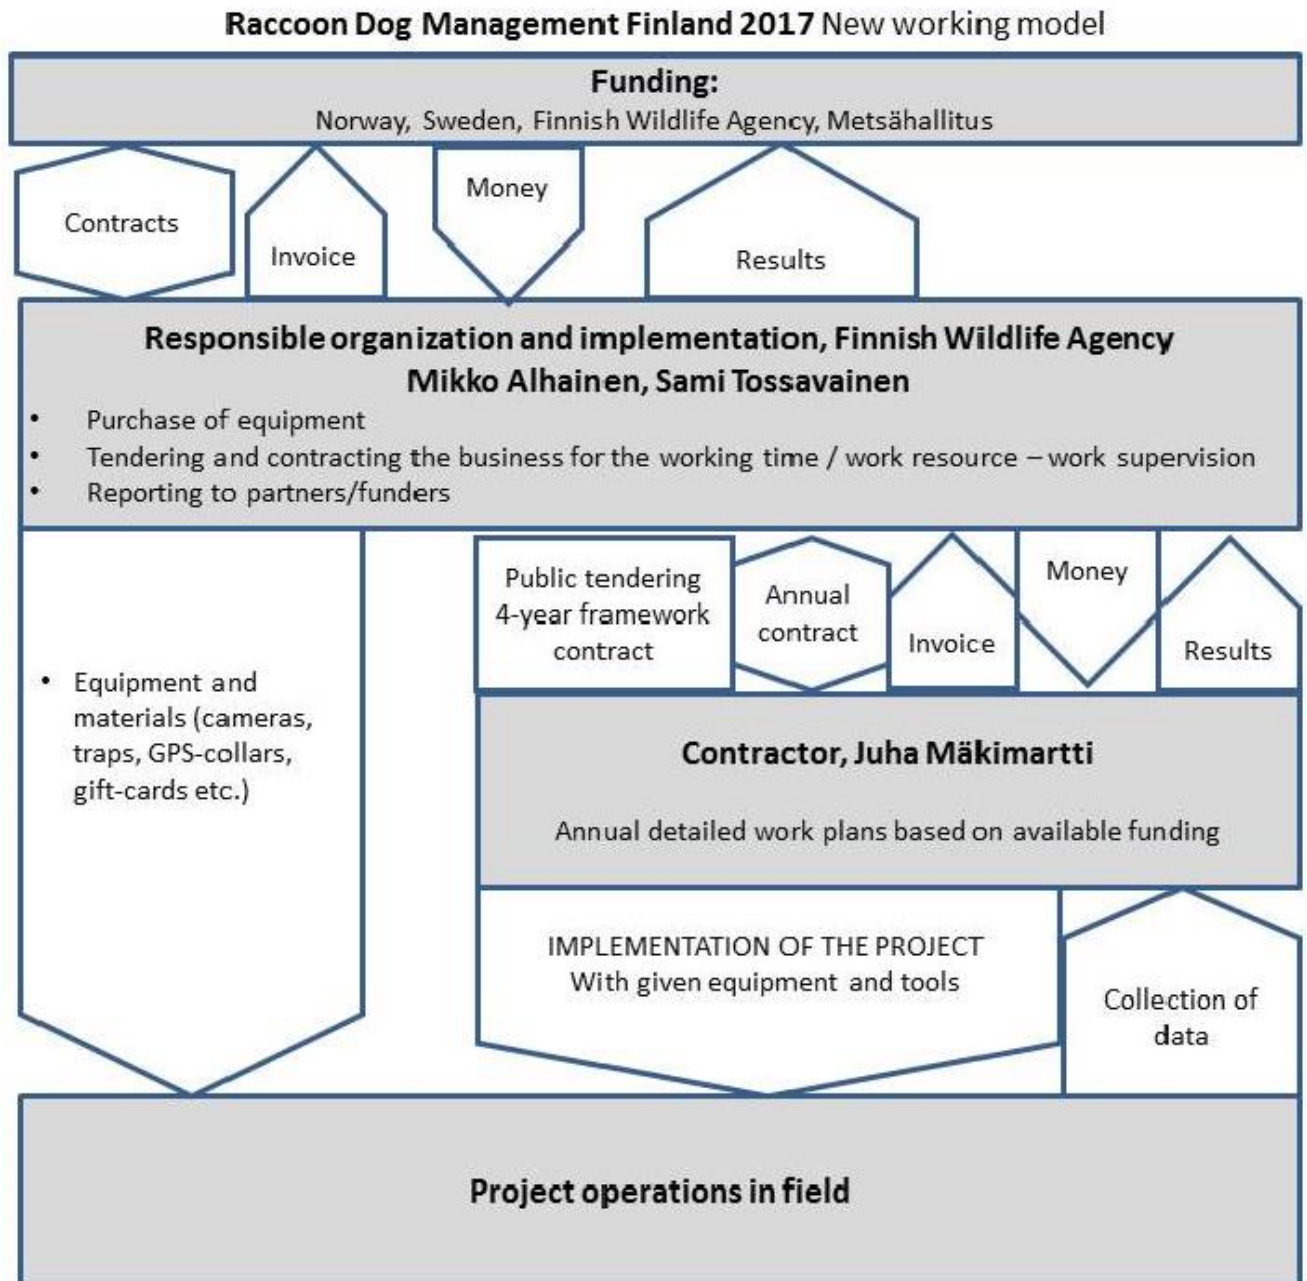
**Raccoon Dog Management Finland 2017** New working model

**Funding:**
Norway, Sweden, Finnish Wildlife Agency, Metsähallitus

Contracts

Invoice

Money

Results

**Responsible organization and implementation, Finnish Wildlife Agency**
**Mikko Alhainen, Sami Tossavainen**

- Purchase of equipment
- Tendering and contracting the business for the working time / work resource – work supervision
- Reporting to partners/funders

- Equipment and materials (cameras, traps, GPS-collars, gift-cards etc.)

Public tendering 4-year framework contract

Annual contract

Invoice

Money

Results

**Contractor, Juha Mäkimartti**

Annual detailed work plans based on available funding

IMPLEMENTATION OF THE PROJECT
With given equipment and tools

Collection of data

**Project operations in field**